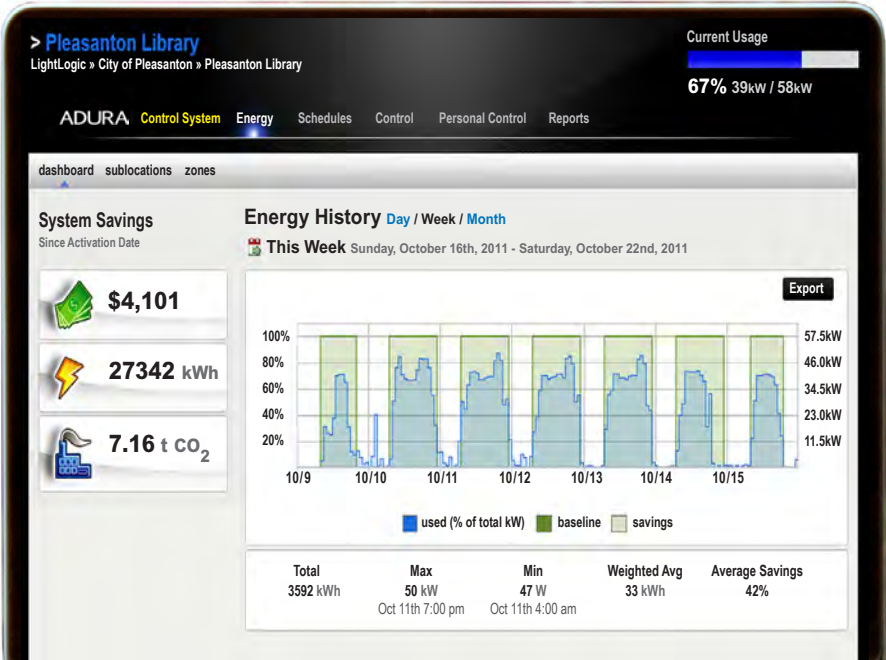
> Pleasanton Library
LightLogic » City of Pleasanton » Pleasanton Library

Current Usage
67% 39kW / 58kW

ADURA Control System Energy Schedules Control Personal Control Reports

dashboard sublocations zones

System Savings
Since Activation Date

$4,101

27342 kWh

7.16 t $CO_2$

Energy History Day / Week / Month

This Week Sunday, October 16th, 2011 - Saturday, October 22nd, 2011

Export

100%
80%
60%
40%
20%

57.5kW
46.0kW
34.5kW
23.0kW
11.5kW

10/9 10/10 10/11 10/12 10/13 10/14 10/15

used (% of total kW) baseline savings

| Total | Max | Min | Weighted Avg | Average Savings |
|---|---|---|---|---|
| 3592 kWh | 50 kW | 47 W | 33 kWh | 42% |
| | Oct 11th 7:00 pm | Oct 11th 4:00 am | | |